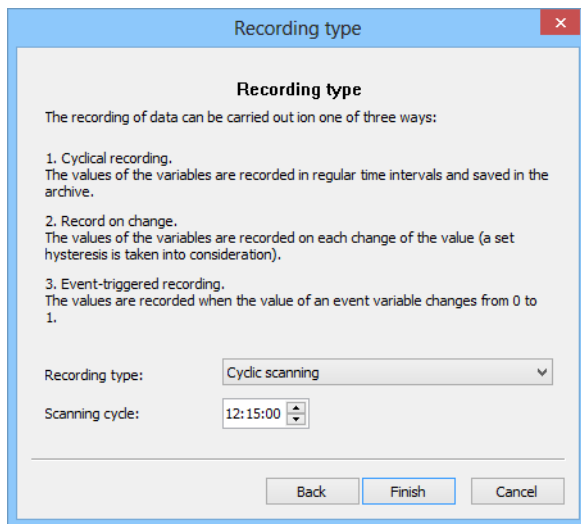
Recording type

Recording type

The recording of data can be carried out ion one of three ways:

1. Cyclical recording.
The values of the variables are recorded in regular time intervals and saved in the archive.

2. Record on change.
The values of the variables are recorded on each change of the value (a set hysteresis is taken into consideration).

3. Event-triggered recording.
The values are recorded when the value of an event variable changes from 0 to 1.

Recording type: Cyclic scanning

Scanning cycle: 12:15:00

Back Finish Cancel